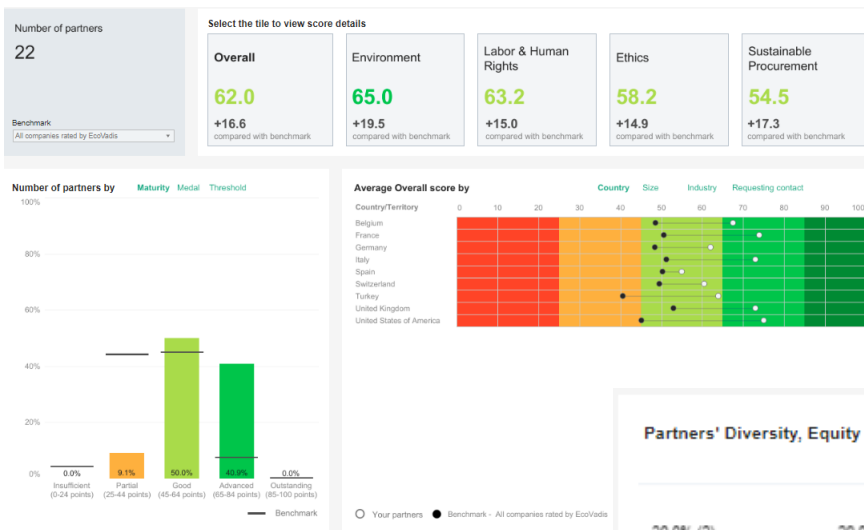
Number of partners
22

Benchmark
All companies rated by EcoVadis

Select the tile to view score details

Overall
62.0
+16.6
compared with benchmark

Environment
65.0
+19.5
compared with benchmark

Labor & Human Rights
63.2
+15.0
compared with benchmark

Ethics
58.2
+14.9
compared with benchmark

Sustainable Procurement
54.5
+17.3
compared with benchmark

Number of partners by Maturity Medal Threshold

100%
80%
60%
40%
20%
0%

0.0%
Insufficient (0-24 points)
9.1%
Partial (25-44 points)
50.0%
Good (45-64 points)
40.9%
Advanced (65-84 points)
0.0%
Outstanding (85-100 points)

Benchmark

Average Overall score by Country Size Industry Requesting contact

Country/Territory
0 10 20 30 40 50 60 70 80 90 100
Belgium
France
Germany
Italy
Spain
Switzerland
Turkey
United Kingdom
United States of America

Your partners
Benchmark - All companies rated by EcoVadis

Partners' Diversity, Equity